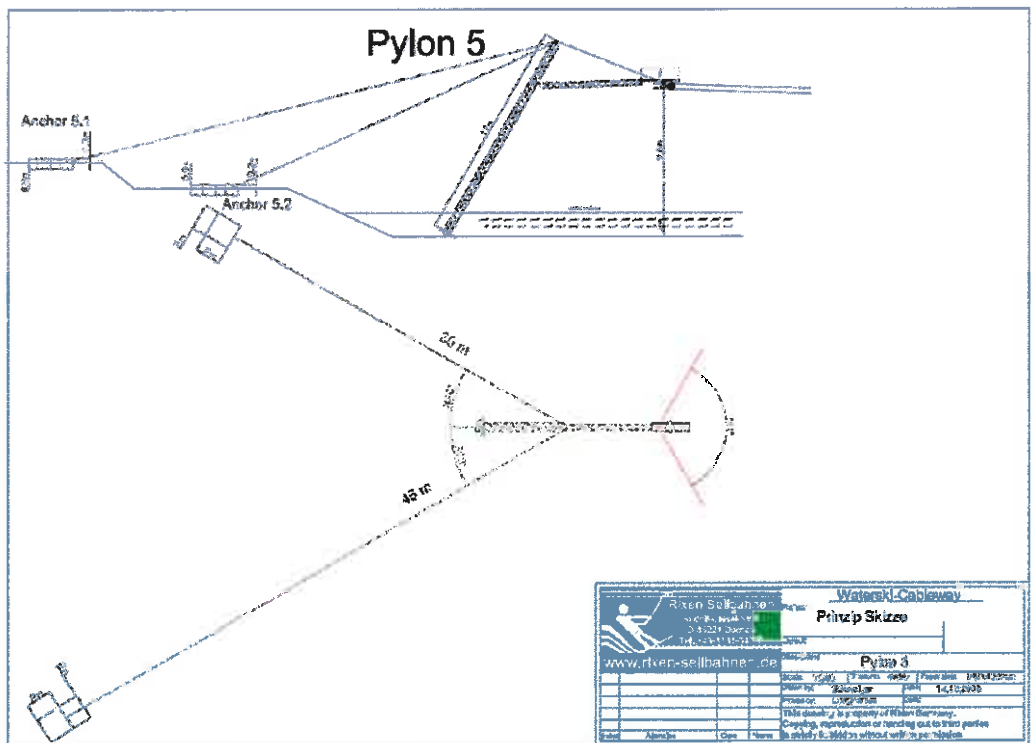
Pylon 5

Anchor 5.1

Anchor 5.2

20 m

45 m

Rixen Seilbahnen

www.rixen-seilbahnen.de

Waterski Cableway

Prinzip Skizze

Pylon 5

14.12.2005

This drawing is property of Rixen Germany. Copying, reproduction or handing out to third parties is strictly forbidden without written permission